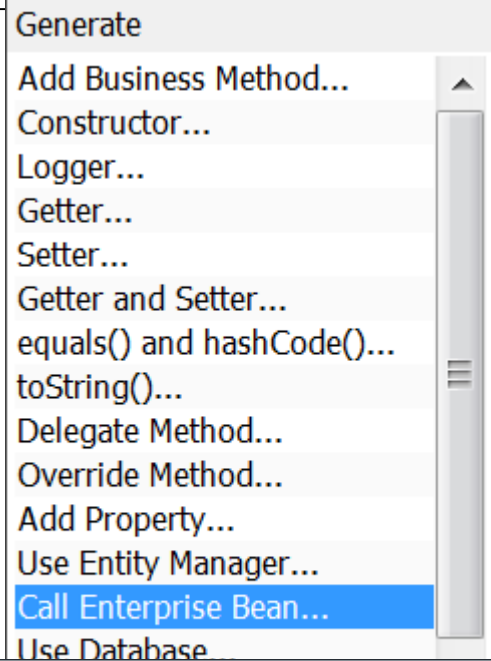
Generate
Add Business Method...
Constructor...
Logger...
Getter...
Setter...
Getter and Setter...
equals() and hashCode()...
toString()...
Delegate Method...
Override Method...
Add Property...
Use Entity Manager...
Call Enterprise Bean...
Use Database...